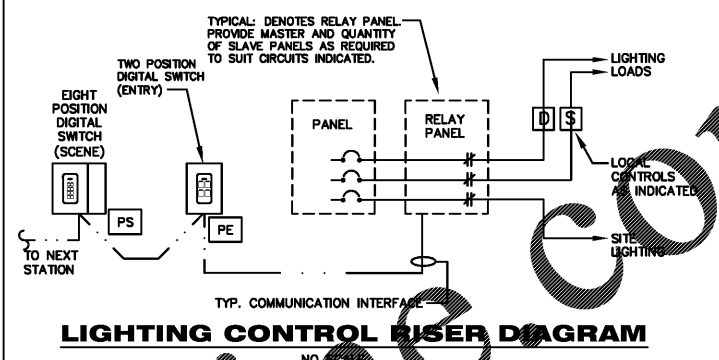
TYPICAL: DENOTES RELAY PANEL. PROVIDE MASTER AND QUANTITY OF SLAVE PANELS AS REQUIRED TO SUIT CIRCUITS INDICATED.

TWO POSITION DIGITAL SWITCH (ENTRY)

EIGHT POSITION DIGITAL SWITCH (SCENE)

PANEL

RELAY PANEL

LIGHTING LOADS

D

$

LOCAL CONTROLS AS INDICATED

PS

PE

TO NEXT STATION

SITE LIGHTING

TYP. COMMUNICATION INTERFACE

LIGHTING CONTROL RISER DIAGRAM

NO SCALE